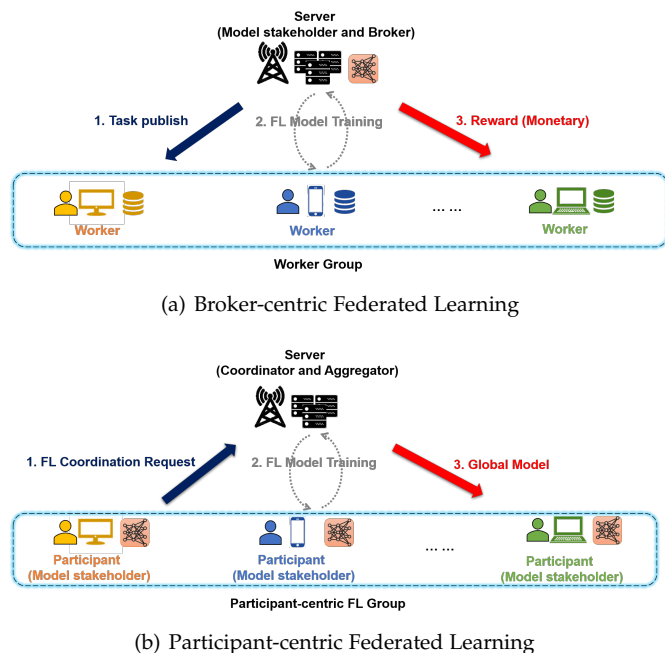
Server
(Model stakeholder and Broker)

1. Task publish

2. FL Model Training

3. Reward (Monetary)

Worker

Worker

... ...

Worker

Worker Group

(a) Broker-centric Federated Learning

Server
(Coordinator and Aggregator)

1. FL Coordination Request

2. FL Model Training

3. Global Model

Participant
(Model stakeholder)

Participant
(Model stakeholder)

... ...

Participant
(Model stakeholder)

Participant-centric FL Group

(b) Participant-centric Federated Learning